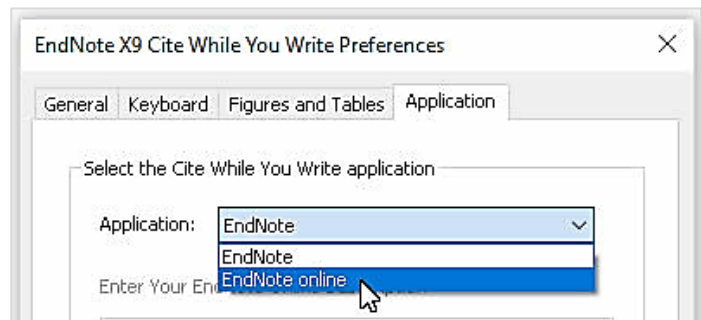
EndNote X9 Cite While You Write Preferences

×

General | Keyboard | Figures and Tables | Application

Select the Cite While You Write application

Application: EndNote

EndNote

EndNote online

Enter Your En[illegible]